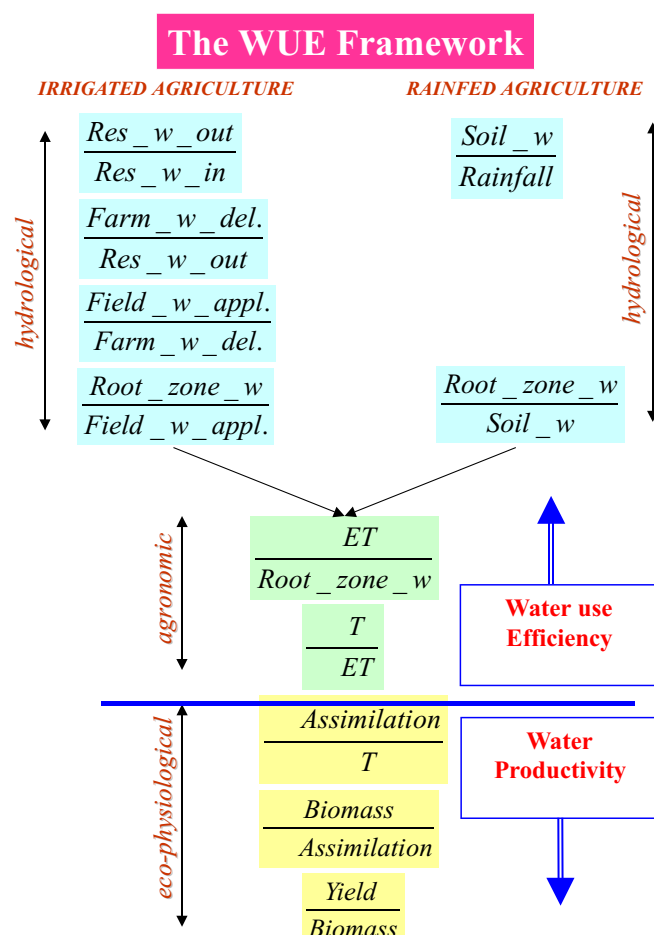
The WUE Framework

IRRIGATED AGRICULTURE

RAINFED AGRICULTURE

hydrological

$\frac{Res\_w\_out}{Res\_w\_in}$

$\frac{Farm\_w\_del.}{Res\_w\_out}$

$\frac{Field\_w\_appl.}{Farm\_w\_del.}$

$\frac{Root\_zone\_w}{Field\_w\_appl.}$

$\frac{Soil\_w}{Rainfall}$

hydrological

$\frac{Root\_zone\_w}{Soil\_w}$

agronomic

$\frac{ET}{Root\_zone\_w}$

$\frac{T}{ET}$

Water use Efficiency

eco-physiological

$\frac{Assimilation}{T}$

$\frac{Biomass}{Assimilation}$

$\frac{Yield}{Biomass}$

Water Productivity